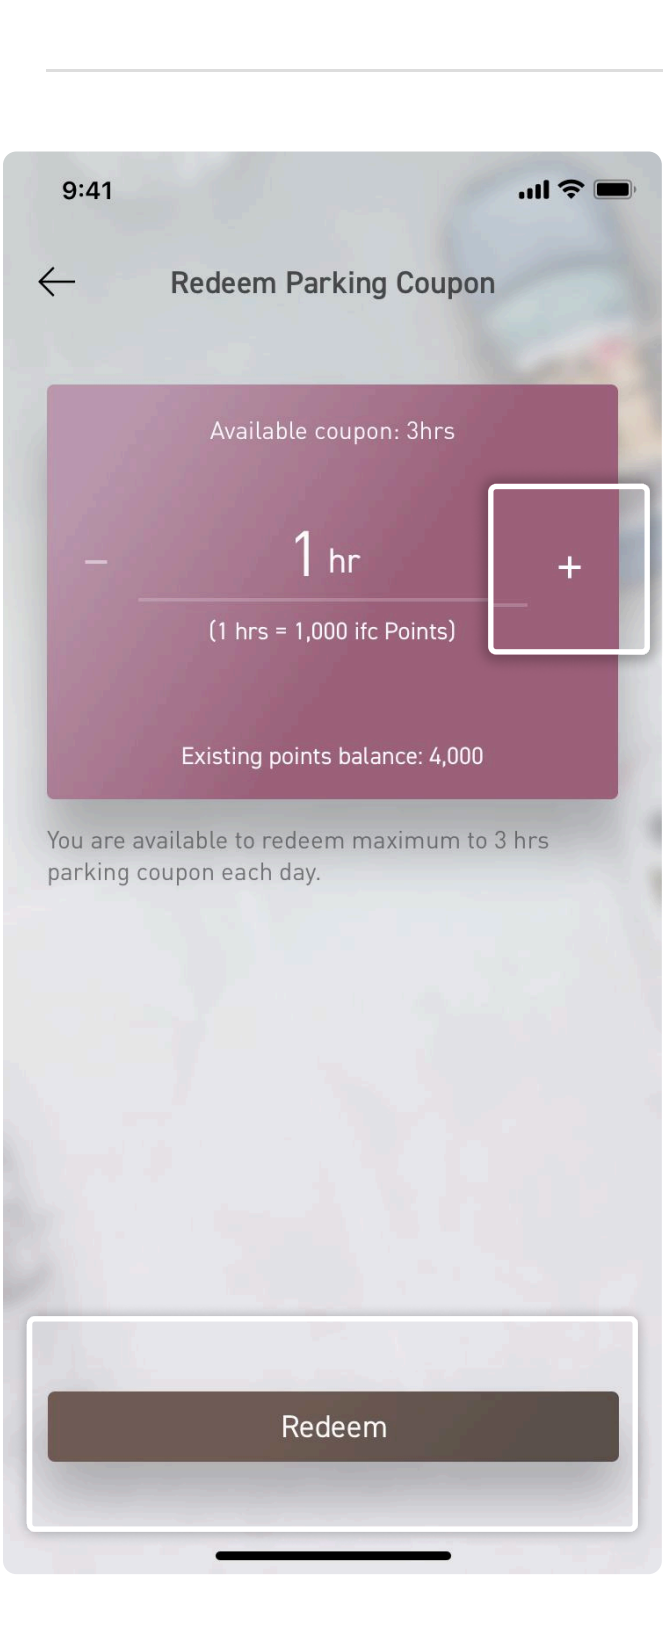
9:41

Redeem Parking Coupon

Available coupon: 3hrs

–

1 hr

+

(1 hrs = 1,000 ifc Points)

Existing points balance: 4,000

You are available to redeem maximum to 3 hrs parking coupon each day.

Redeem